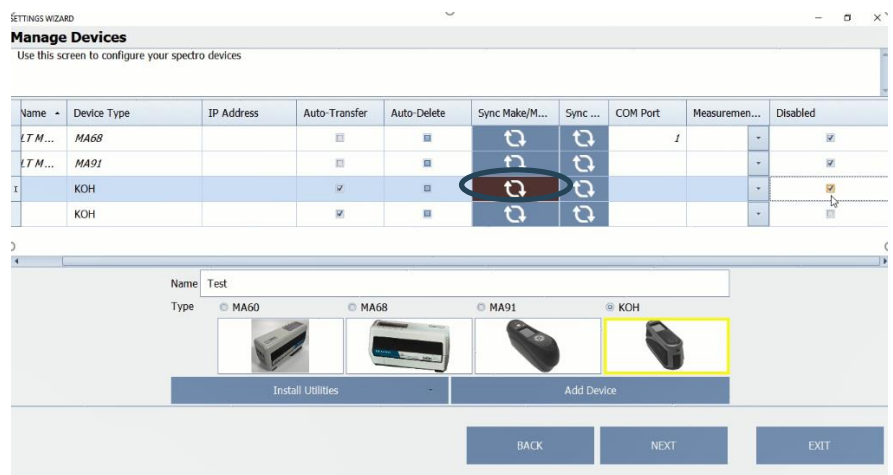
SETTINGS WIZARD

Manage Devices

Use this screen to configure your spectro devices

| Name | Device Type | IP Address | Auto-Transfer | Auto-Delete | Sync Make/M... | Sync ... | COM Port | Measuremen... | Disabled |
|---|---|---|---|---|---|---|---|---|---|
| LT M... | MA68 | | | | | | 1 | | |
| LT M... | MA91 | | | | | | | | |
| | KOH | | | | | | | | |
| | KOH | | | | | | | | |

Name Test

Type MA60 MA68 MA91 KOH

Install Utilities

Add Device

BACK

NEXT

EXIT